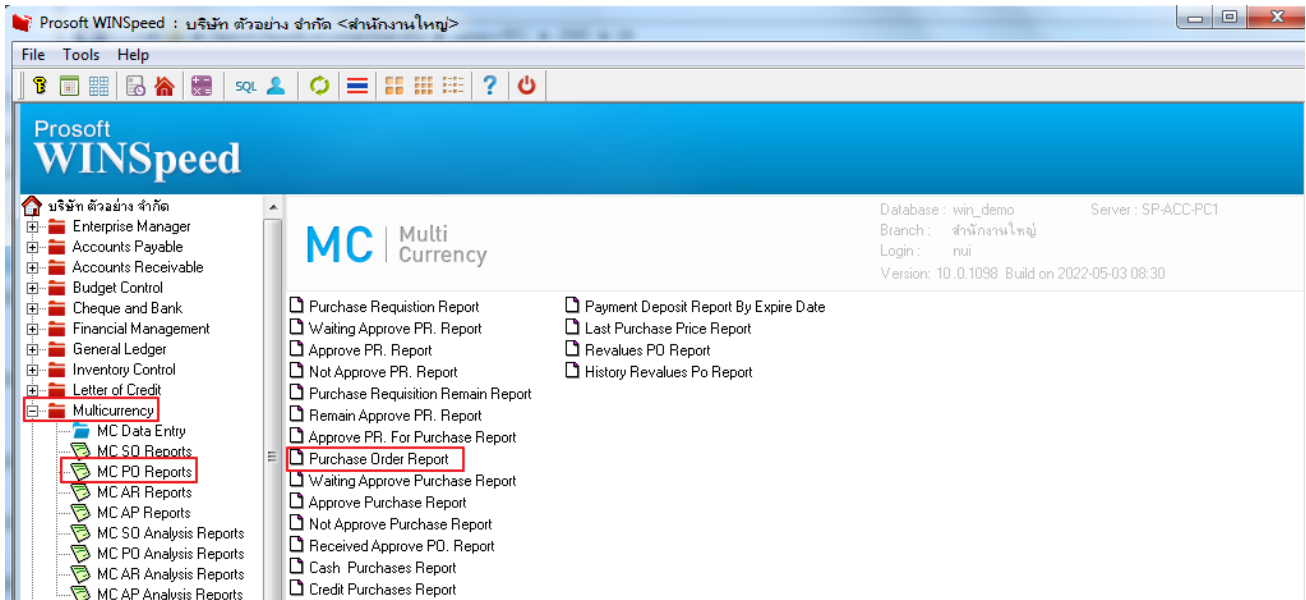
Prosoft WINSpeed : บริษัท ตัวอย่าง จำกัด <สำนักงานใหญ่>

File Tools Help

SQL

Prosoft
WINSpeed

บริษัท ตัวอย่าง จำกัด
Enterprise Manager
Accounts Payable
Accounts Receivable
Budget Control
Cheque and Bank
Financial Management
General Ledger
Inventory Control
Letter of Credit
Multicurrency
MC Data Entry
MC SO Reports
MC PO Reports
MC AR Reports
MC AP Reports
MC SO Analysis Reports
MC PO Analysis Reports
MC AR Analysis Reports
MC AP Analysis Reports

MC | Multi Currency

Database : win_demo
Branch : สำนักงานใหญ่
Login : nui
Version: 10.0.1098 Build on 2022-05-03 08:30
Server : SP-ACC-PC1

Purchase Requistion Report
Waiting Approve PR. Report
Approve PR. Report
Not Approve PR. Report
Purchase Requisition Remain Report
Remain Approve PR. Report
Approve PR. For Purchase Report
Purchase Order Report
Waiting Approve Purchase Report
Approve Purchase Report
Not Approve Purchase Report
Received Approve PO. Report
Cash Purchases Report
Credit Purchases Report

Payment Deposit Report By Expire Date
Last Purchase Price Report
Revalues PO Report
History Revalues Po Report